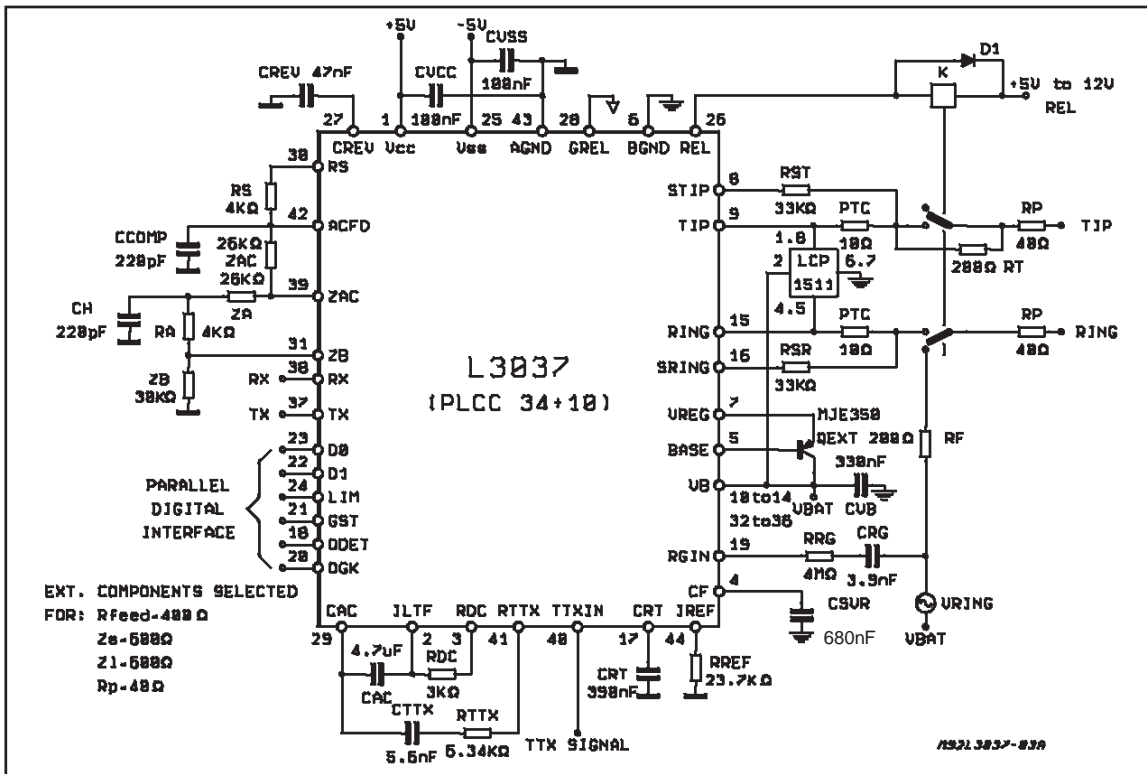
+5V -5V CVSS
CREV 47nF CVCC 100nF
100nF
D1
K
+5V to 12V
REL
27 1 25 43 28 6 26
CREV Vcc Vss AGND GREL BGND REL
30 RS
RS 4KΩ
42 ACFD
CCOMP 220pF
26KΩ ZAC 26KΩ
39 ZAC
ZA
CH 220pF
RA 4KΩ
31 ZB
ZB 30KΩ
RX 38 RX
TX 37 TX
23 D0
22 D1
24 LIM
21 GST
18 DDET
20 DGK
PARALLEL DIGITAL INTERFACE
EXT. COMPONENTS SELECTED FOR: Rfeed-400Ω
Zs-600Ω
Zl-600Ω
Rp-40Ω
L3037
(PLCC 34+10)
STIP 8
RST 33KΩ
TIP 9
PTC 10Ω
RP 40Ω
TIP
1.8
200Ω RT
2 LCP 1511 6.7
4.5
RING 15
PTC 10Ω
RP 40Ω
RING
SRING 16
RSR 33KΩ
VREG 7
MJE350
BASE 5
QEXT 200Ω
RF
330nF
VB
10to14 32to36
VBAT CVB
RGIN 19
RRG 4MΩ
CRG 3.9nF
CF 4
CSVR 680nF
VRING
VBAT
29 CAC
2 ILTF 3 RDC 41 RTTX
40 TTXIN
17 CRT
44 IREF
4.7uF
CAC
RDC 3KΩ
CTTX 5.6nF
RTTX 5.34KΩ
TTX SIGNAL
CRT 390nF
RREF 23.7KΩ
M93L3037-03A